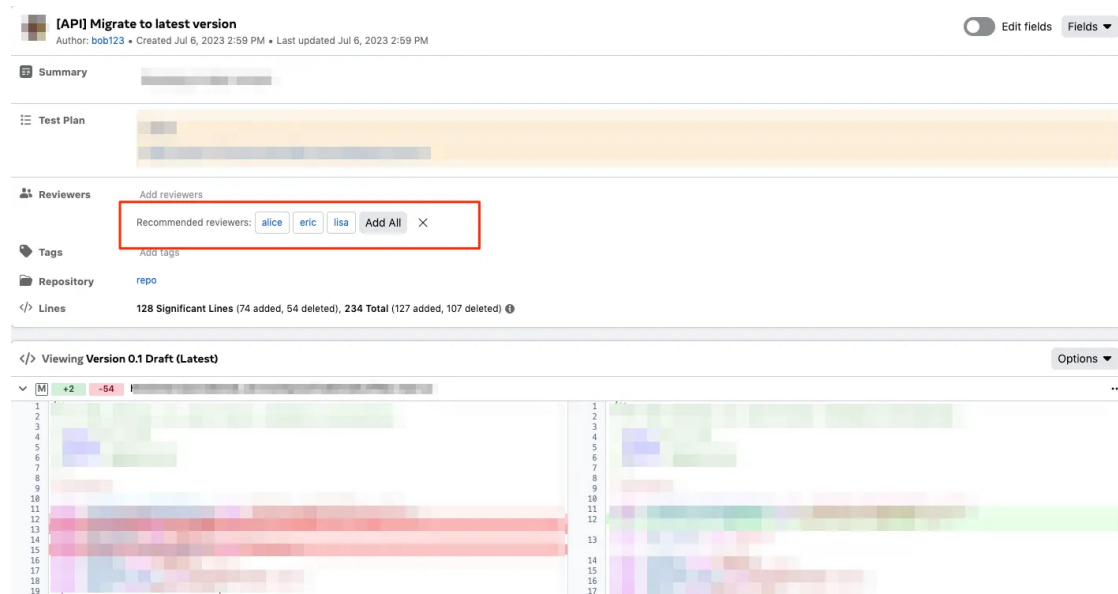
[API] Migrate to latest version
Author: bob123 • Created Jul 6, 2023 2:59 PM • Last updated Jul 6, 2023 2:59 PM

Edit fields Fields

Summary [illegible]

Test Plan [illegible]

Reviewers Add reviewers

Recommended reviewers: alice eric lisa Add All ×

Tags Add tags

Repository repo

Lines 128 Significant Lines (74 added, 54 deleted), 234 Total (127 added, 107 deleted)

Viewing Version 0.1 Draft (Latest)

Options

M +2 -54 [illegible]

1
2
3
4
5
6
7
8
9
10
11
12
13
14
15
16
17
18
19

1
2
3
4
5
6
7
8
9
10
11
12
13
14
15
16
17